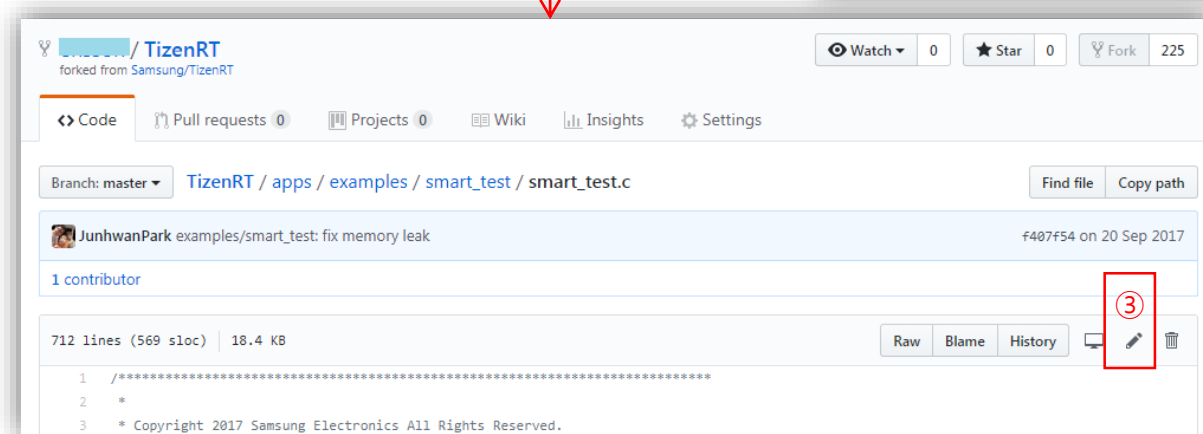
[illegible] / TizenRT
forked from Samsung/TizenRT

Watch 0 Star 0 Fork 225

<> Code Pull requests 0 Projects 0 Wiki Insights Settings

Branch: master TizenRT / apps / examples / smart_test / smart_test.c

Find file Copy path

JunhwanPark examples/smart_test: fix memory leak f407f54 on 20 Sep 2017

1 contributor

③

712 lines (569 sloc) 18.4 KB

Raw Blame History

1 /****************************************************************************
2 *
3 * Copyright 2017 Samsung Electronics All Rights Reserved.